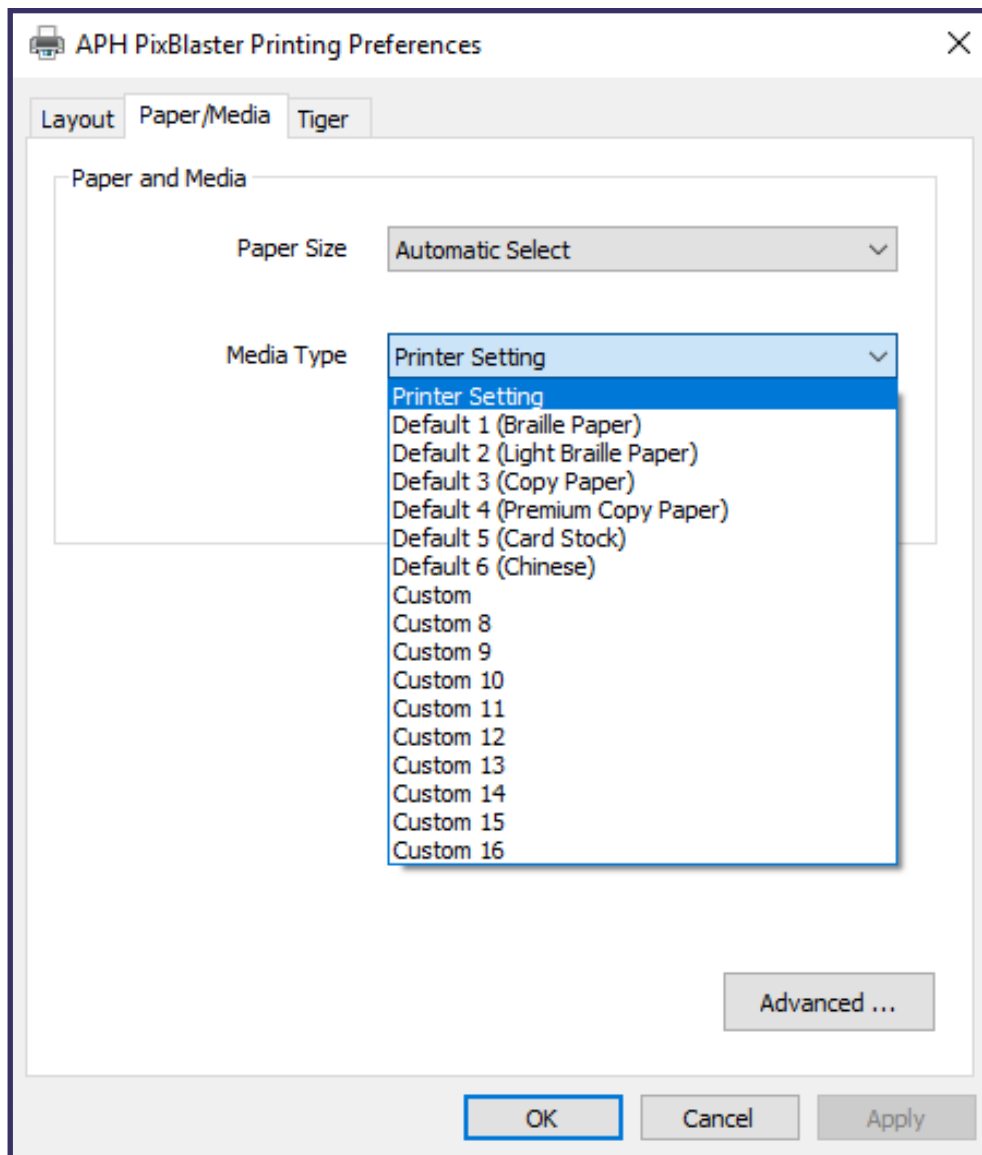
APH PixBlaster Printing Preferences

Layout
Paper/Media
Tiger

Paper and Media

Paper Size
Automatic Select

Media Type
Printer Setting

Printer Setting
Default 1 (Braille Paper)
Default 2 (Light Braille Paper)
Default 3 (Copy Paper)
Default 4 (Premium Copy Paper)
Default 5 (Card Stock)
Default 6 (Chinese)
Custom
Custom 8
Custom 9
Custom 10
Custom 11
Custom 12
Custom 13
Custom 14
Custom 15
Custom 16

Advanced ...

OK
Cancel
Apply